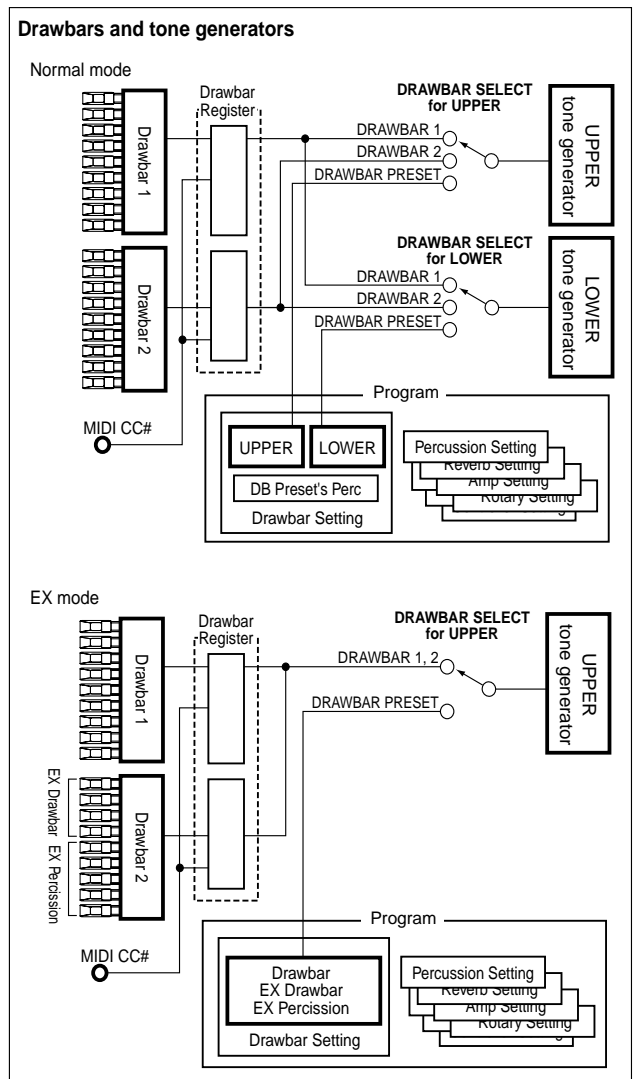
Drawbars and tone generators

Normal mode

Drawbar Register

Drawbar 1

Drawbar 2

DRAWBAR SELECT for UPPER

DRAWBAR 1

DRAWBAR 2

DRAWBAR PRESET

UPPER tone generator

DRAWBAR SELECT for LOWER

DRAWBAR 1

DRAWBAR 2

DRAWBAR PRESET

LOWER tone generator

MIDI CC#

Program

UPPER

LOWER

DB Preset's Perc

Drawbar Setting

Percussion Setting

Reverb Setting

Amp Setting

Rotary Setting

EX mode

Drawbar Register

Drawbar 1

Drawbar 2

EX Drawbar

EX Percission

DRAWBAR SELECT for UPPER

DRAWBAR 1, 2

DRAWBAR PRESET

UPPER tone generator

MIDI CC#

Program

Drawbar
EX Drawbar
EX Percission

Drawbar Setting

Percussion Setting

Reverb Setting

Amp Setting

Rotary Setting